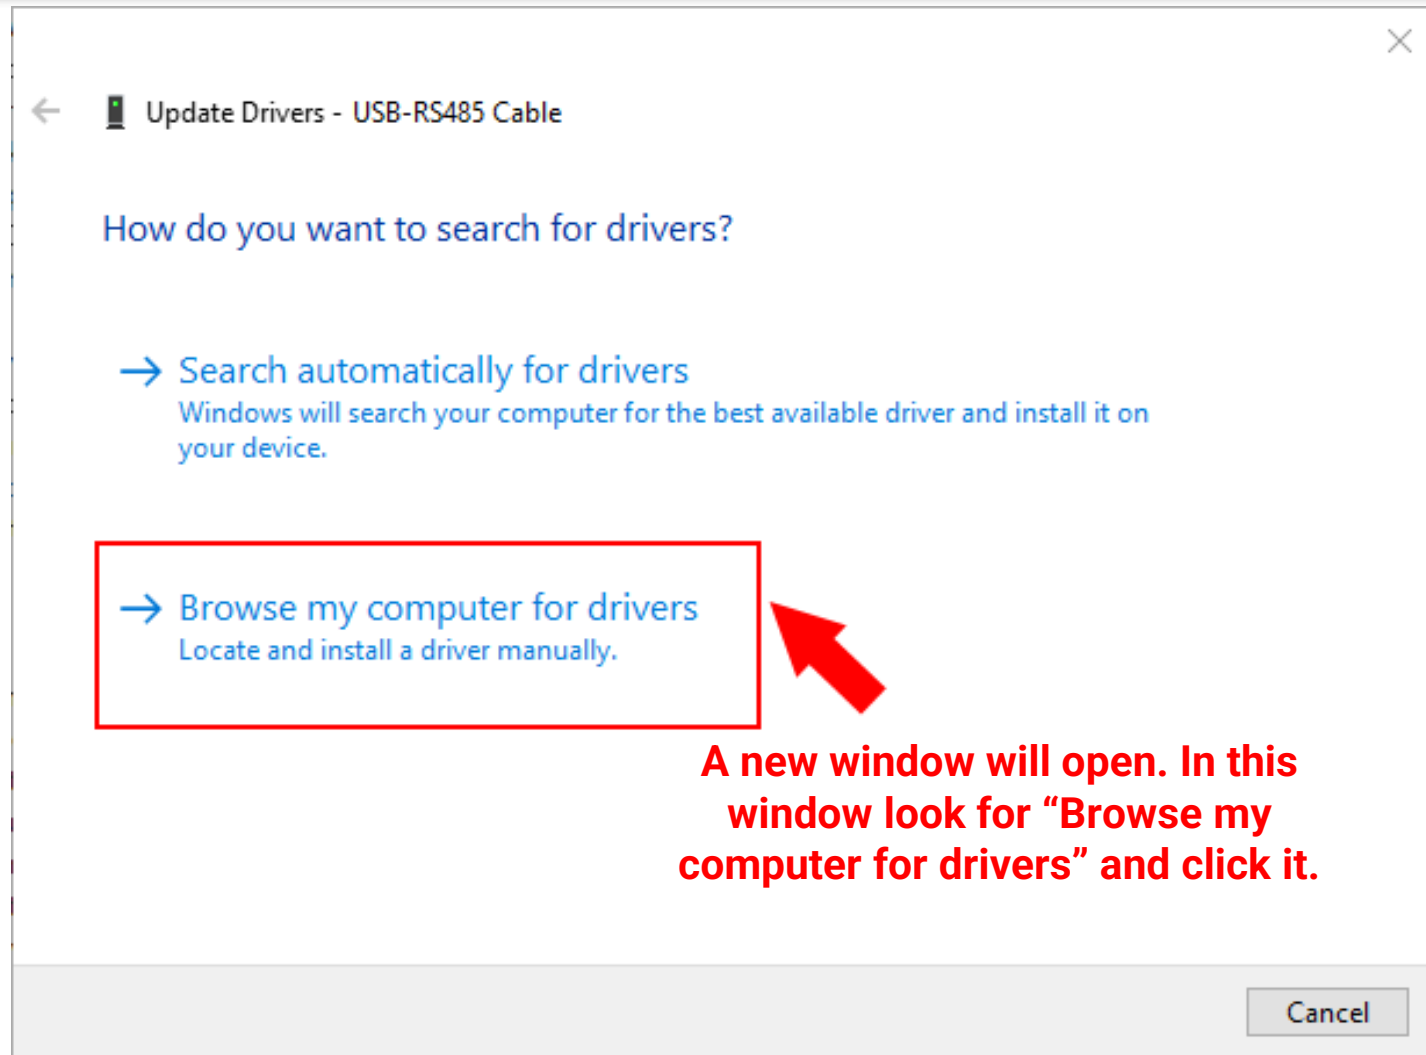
Update Drivers - USB-RS485 Cable

How do you want to search for drivers?

→ Search automatically for drivers
Windows will search your computer for the best available driver and install it on your device.

→ Browse my computer for drivers
Locate and install a driver manually.

A new window will open. In this window look for “Browse my computer for drivers” and click it.

Cancel